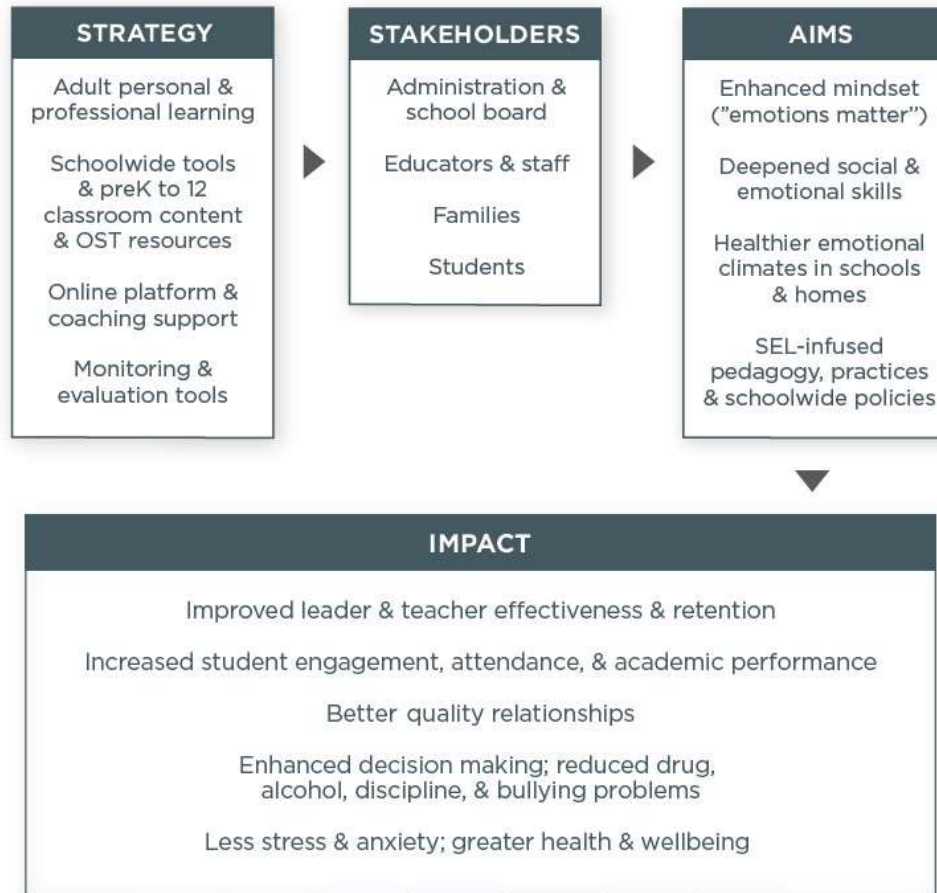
STRATEGY

Adult personal & professional learning

Schoolwide tools & preK to 12 classroom content & OST resources

Online platform & coaching support

Monitoring & evaluation tools

STAKEHOLDERS

Administration & school board

Educators & staff

Families

Students

AIMS

Enhanced mindset ("emotions matter")

Deepened social & emotional skills

Healthier emotional climates in schools & homes

SEL-infused pedagogy, practices & schoolwide policies

IMPACT

Improved leader & teacher effectiveness & retention

Increased student engagement, attendance, & academic performance

Better quality relationships

Enhanced decision making; reduced drug, alcohol, discipline, & bullying problems

Less stress & anxiety; greater health & wellbeing